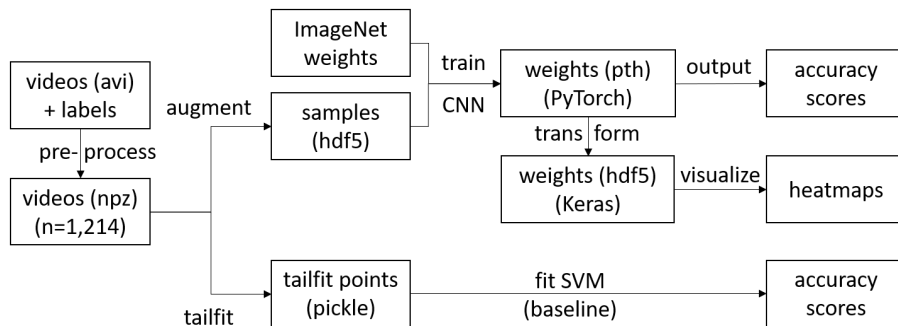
videos (avi) + labels

pre- process

videos (npz) (n=1,214)

augment

ImageNet weights

samples (hdf5)

train

CNN

weights (pth) (PyTorch)

output

accuracy scores

trans form

weights (hdf5) (Keras)

visualize

heatmaps

tailfit

tailfit points (pickle)

fit SVM (baseline)

accuracy scores